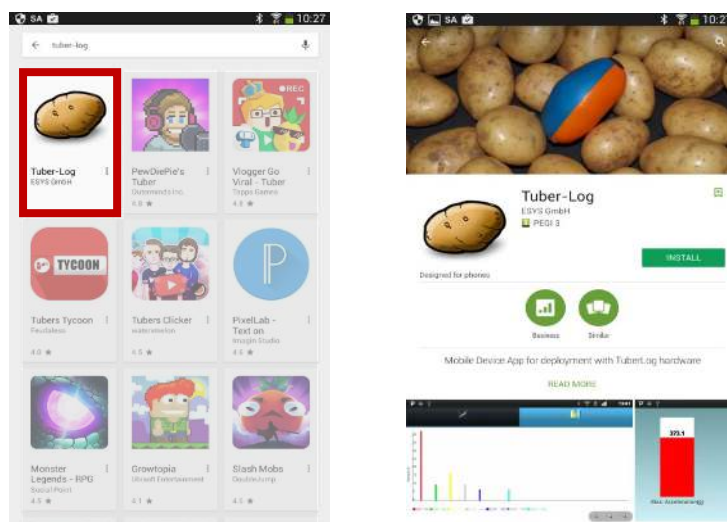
SA 10:27

tuber-log

Tuber-Log
ESYS GmbH

PewDiePie's Tuber
Outerminds Inc.
4.6 ★

REC

Vlogger Go Viral - Tuber
Tapps Games
4.5 ★

TYCOON

Tubers Tycoon
Feudaless
4.0 ★

Tubers Clicker
watermelon
4.5 ★

PixelLab - Text on
Imagin Studio
4.6 ★

Monster Legends - RPG
Social Point
4.5 ★

Growtopia
Ubisoft Entertainment
4.1 ★

Slash Mobs
DoubleJump
4.5 ★

SA 10:2

Tuber-Log
ESYS GmbH
PEGI 3

Designed for phones

INSTALL

Business

Similar

Mobile Device App for deployment with TuberLog hardware

READ MORE

373.1